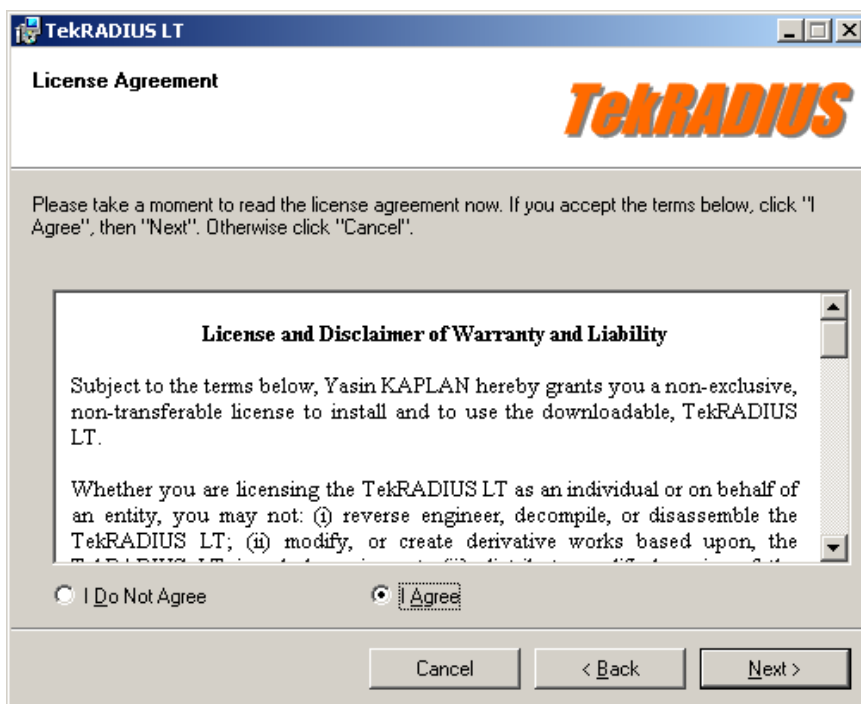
TekRADIUS LT

License Agreement

TekRADIUS

Please take a moment to read the license agreement now. If you accept the terms below, click "I Agree", then "Next". Otherwise click "Cancel".

License and Disclaimer of Warranty and Liability

Subject to the terms below, Yasin KAPLAN hereby grants you a non-exclusive, non-transferable license to install and to use the downloadable, TekRADIUS LT.

Whether you are licensing the TekRADIUS LT as an individual or on behalf of an entity, you may not: (i) reverse engineer, decompile, or disassemble the TekRADIUS LT; (ii) modify, or create derivative works based upon, the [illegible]

I Do Not Agree

I Agree

Cancel

< Back

Next >